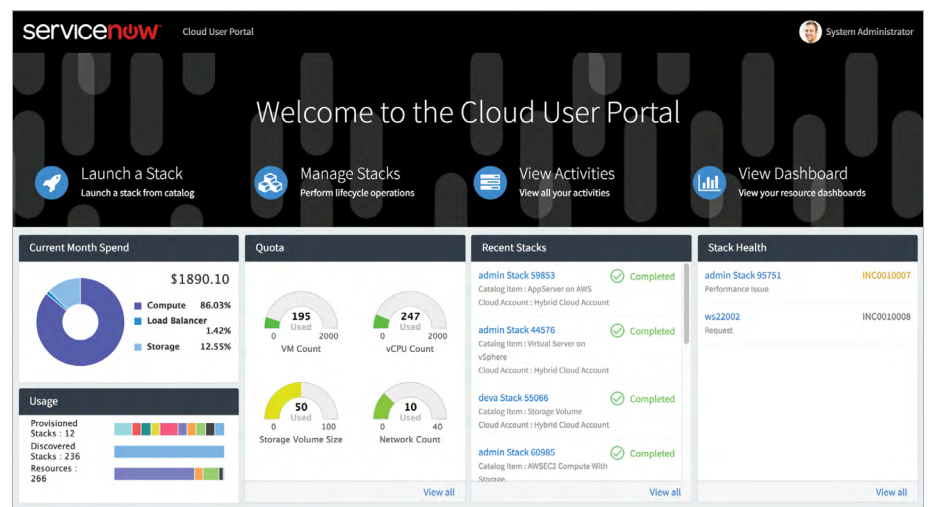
servicenow Cloud User Portal

System Administrator

Welcome to the Cloud User Portal

Launch a Stack
Launch a stack from catalog

Manage Stacks
Perform lifecycle operations

View Activities
View all your activities

View Dashboard
View your resource dashboards

Current Month Spend

$1890.10

Compute 86.03%
Load Balancer 1.42%
Storage 12.55%

Usage

Provisioned Stacks : 12
Discovered Stacks : 236
Resources : 266

Quota

195 Used
0 2000
VM Count

247 Used
0 2000
vCPU Count

50 Used
0 100
Storage Volume Size

10 Used
0 40
Network Count

View all

Recent Stacks

admin Stack 59853
Completed
Catalog Item : AppServer on AWS
Cloud Account : Hybrid Cloud Account

admin Stack 44576
Completed
Catalog Item : Virtual Server on vSphere
Cloud Account : Hybrid Cloud Account

deva Stack 55066
Completed
Catalog Item : Storage Volume
Cloud Account : Hybrid Cloud Account

admin Stack 60985
Completed
Catalog Item : AWSEC2 Compute With Storage

View all

Stack Health

admin Stack 95751
INC0010007
Performance Issue

ws22002
INC0010008
Request

View all